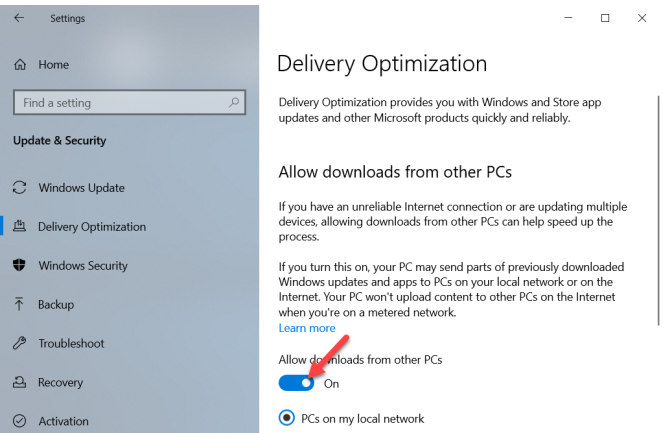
Settings

Home

Find a setting

Update & Security

Windows Update

Delivery Optimization

Windows Security

Backup

Troubleshoot

Recovery

Activation

Delivery Optimization

Delivery Optimization provides you with Windows and Store app updates and other Microsoft products quickly and reliably.

Allow downloads from other PCs

If you have an unreliable Internet connection or are updating multiple devices, allowing downloads from other PCs can help speed up the process.

If you turn this on, your PC may send parts of previously downloaded Windows updates and apps to PCs on your local network or on the Internet. Your PC won't upload content to other PCs on the Internet when you're on a metered network.
Learn more

Allow downloads from other PCs

On

PCs on my local network